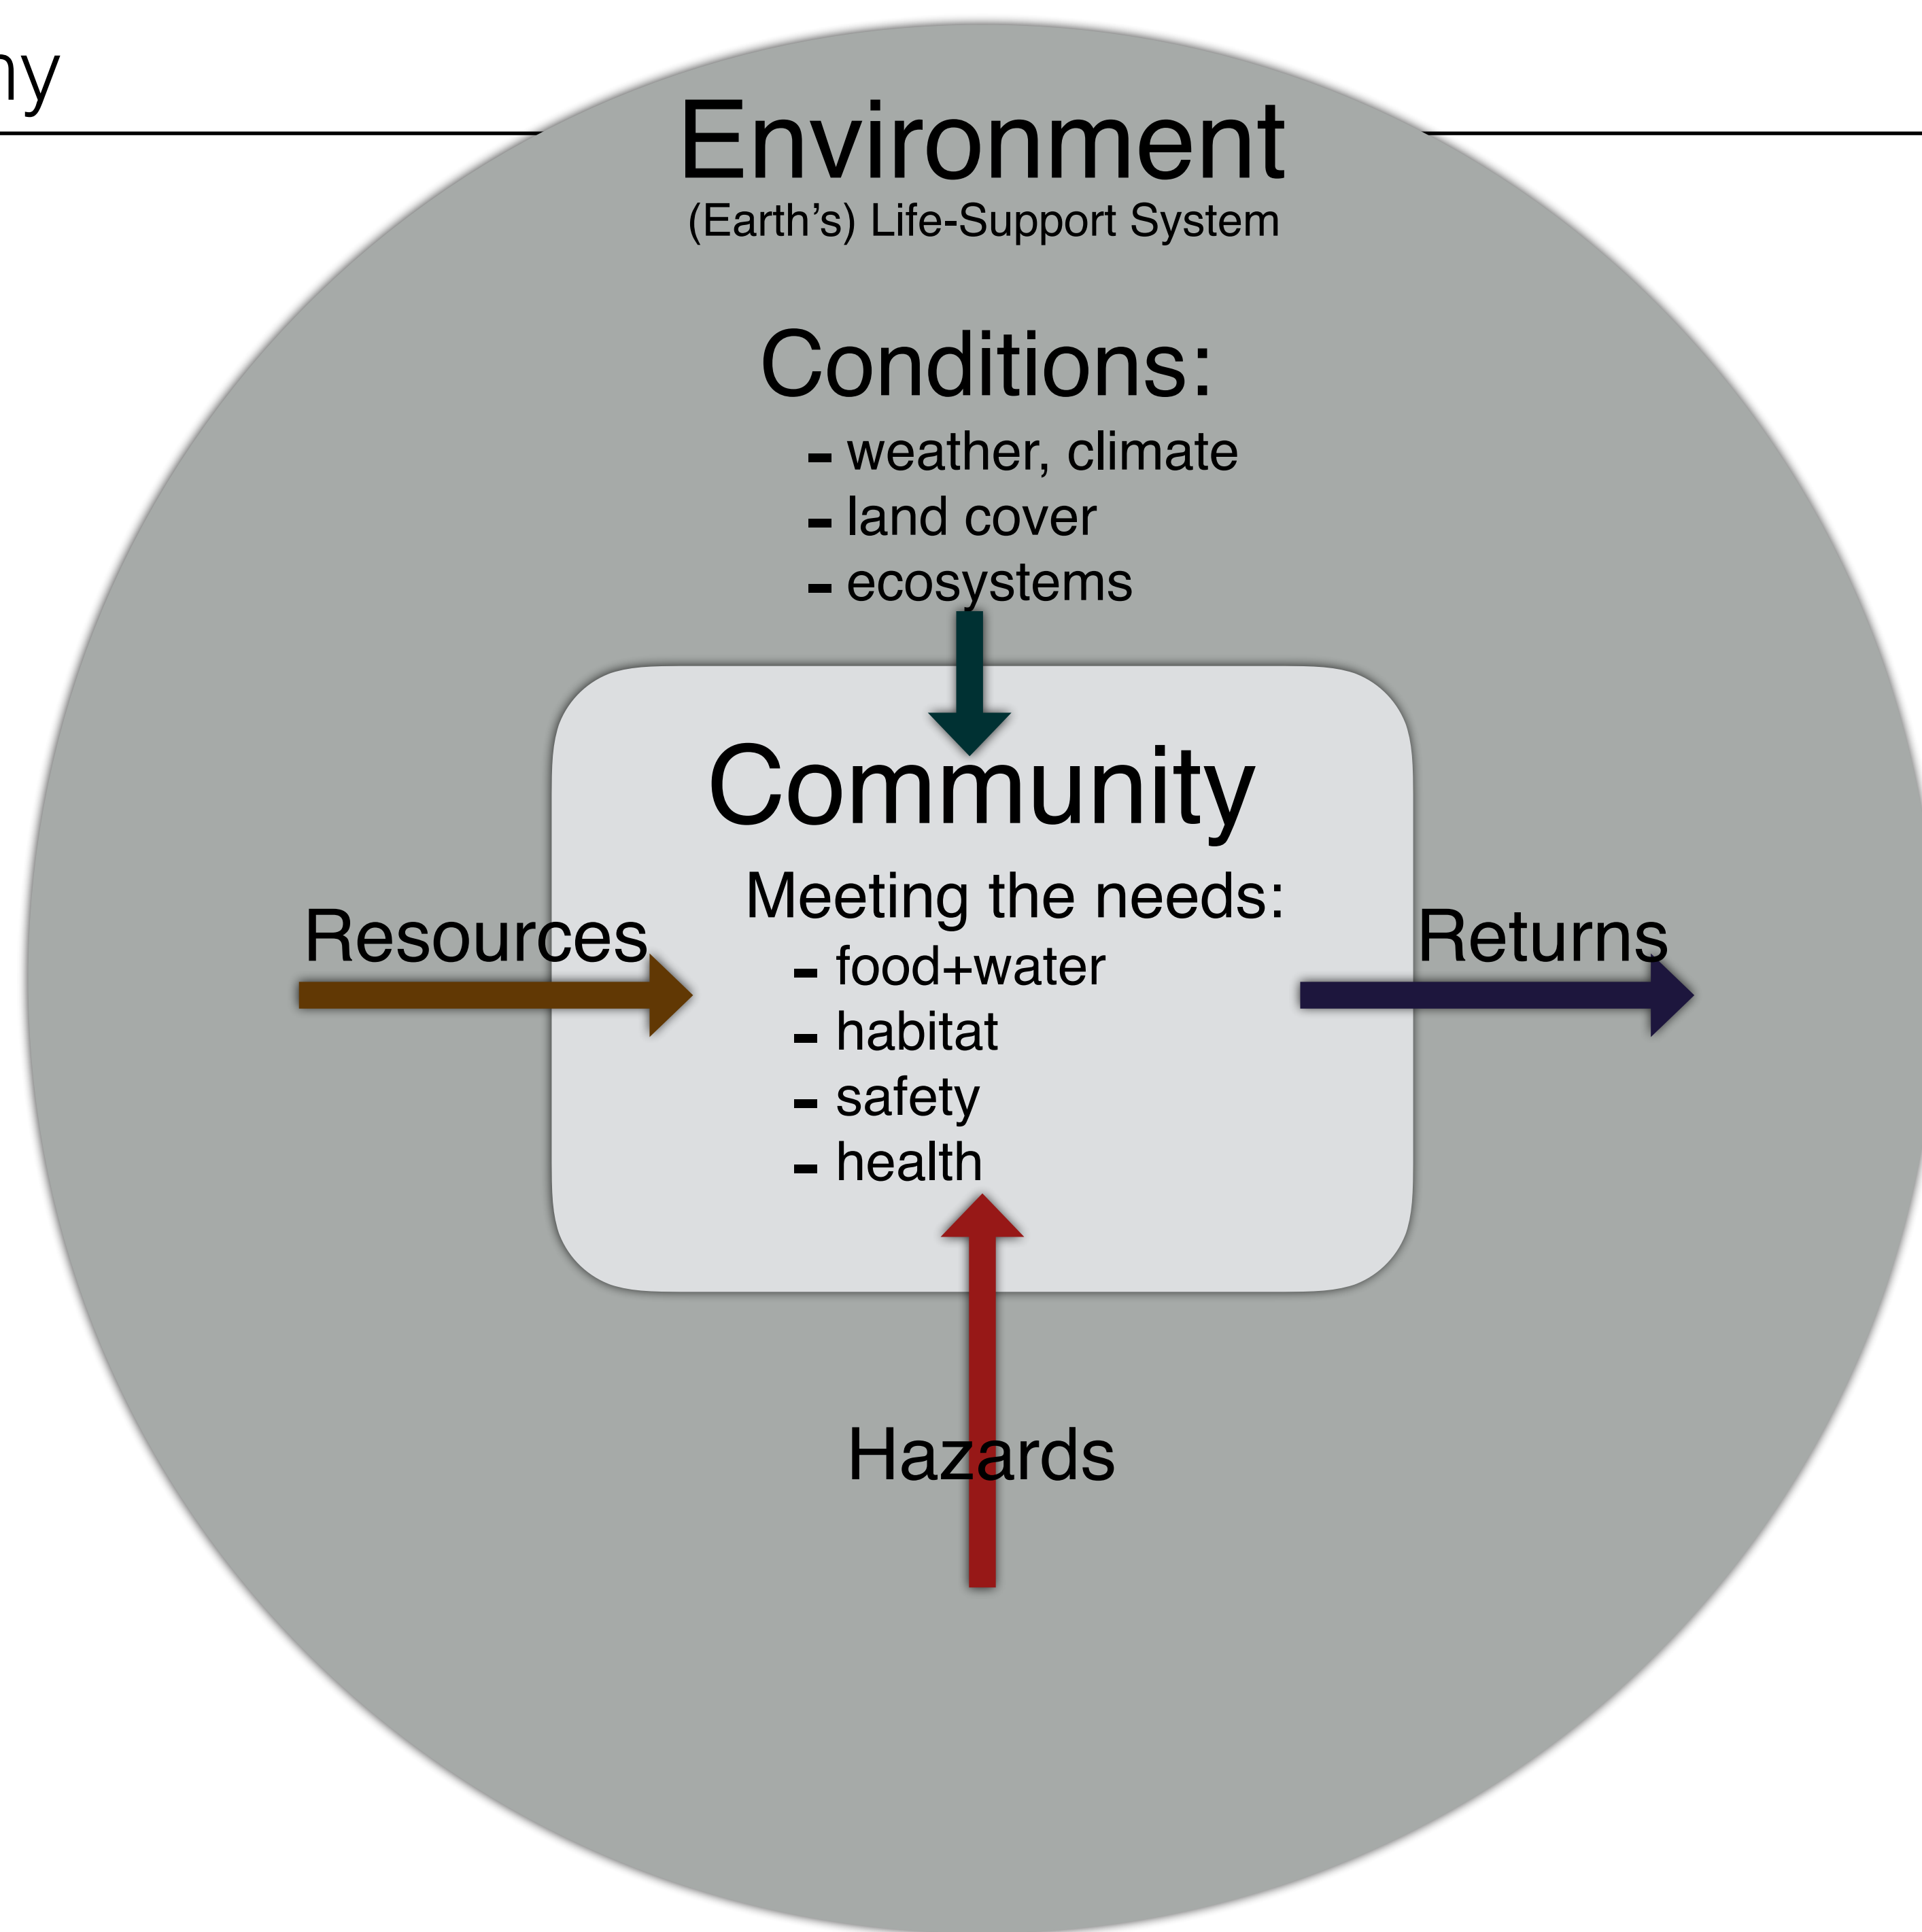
ny

Environment
(Earth's) Life-Support System

Conditions:
- weather, climate
- land cover
- ecosystems

Community
Meeting the needs:
- food+water
- habitat
- safety
- health

Resources

Returns

Hazards